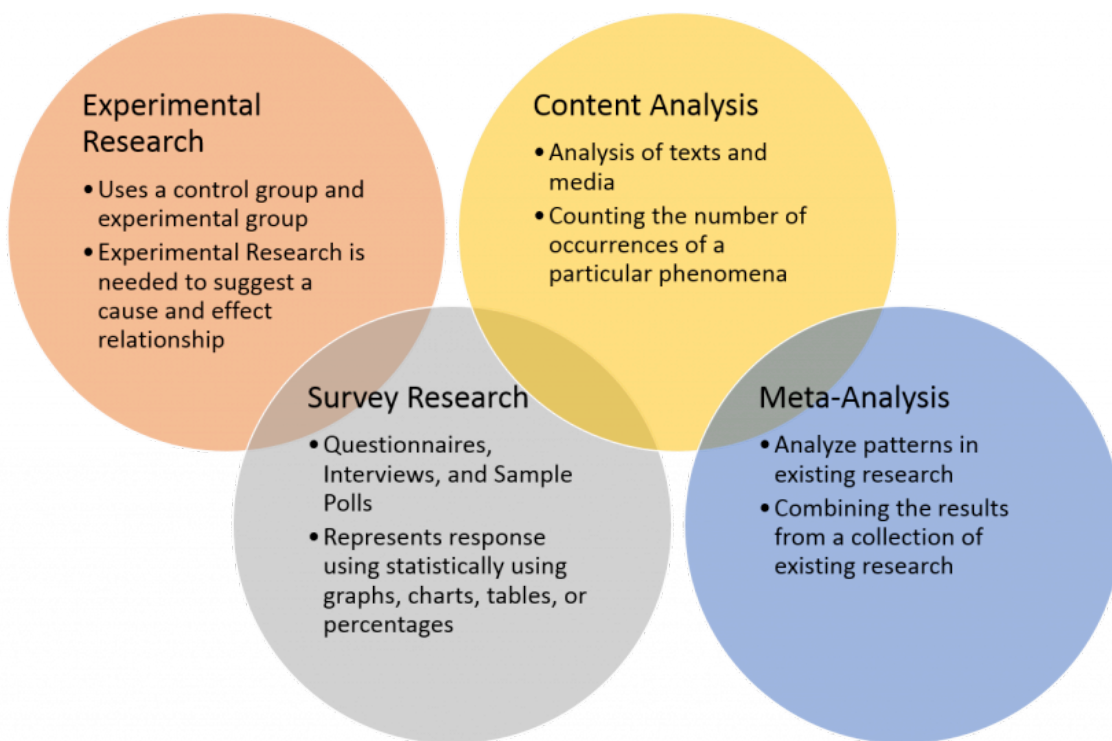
Experimental Research

- Uses a control group and experimental group
- Experimental Research is needed to suggest a cause and effect relationship

Content Analysis

- Analysis of texts and media
- Counting the number of occurrences of a particular phenomena

Survey Research

- Questionnaires, Interviews, and Sample Polls
- Represents response using statistically using graphs, charts, tables, or percentages

Meta-Analysis

- Analyze patterns in existing research
- Combining the results from a collection of existing research